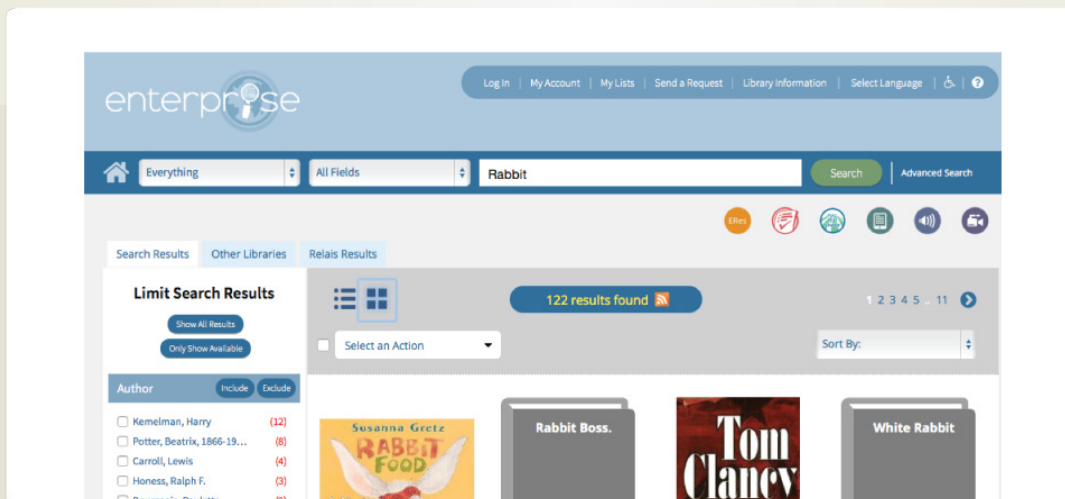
enterprise

Log In | My Account | My Lists | Send a Request | Library Information | Select Language

Everything
All Fields
Rabbit
Search
Advanced Search

ERes

Search Results
Other Libraries
Relais Results

Limit Search Results
Show All Results
Only Show Available

122 results found

1 2 3 4 5 .. 11

Select an Action
Sort By:

Author
Include
Exclude

Kemelman, Harry (12)
Potter, Beatrix, 1866-19... (8)
Carroll, Lewis (4)
Honess, Ralph F. (3)
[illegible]

Susanna Gretz
RABBIT FOOD

Rabbit Boss.

Tom Clancy

White Rabbit